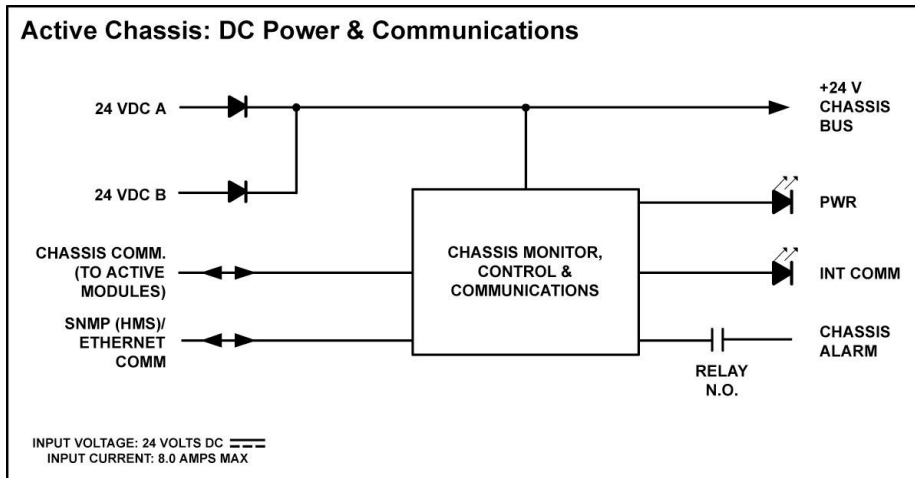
Active Chassis: DC Power & Communications

24 VDC A

24 VDC B

+24 V CHASSIS BUS

CHASSIS COMM. (TO ACTIVE MODULES)

SNMP (HMS)/ ETHERNET COMM

CHASSIS MONITOR, CONTROL & COMMUNICATIONS

PWR

INT COMM

CHASSIS ALARM

RELAY N.O.

INPUT VOLTAGE: 24 VOLTS DC
INPUT CURRENT: 8.0 AMPS MAX